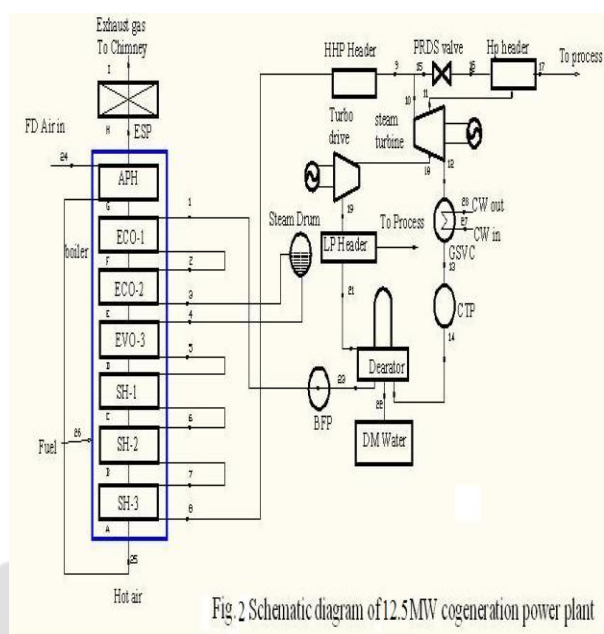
Exhaust gas
To Chimney
I
H
ESP
FD Air in
24
APH
G
boiler
ECO-1
F
ECO-2
E
EVO-3
D
SH-1
C
Fuel
26
SH-2
B
SH-3
A
25
Hot air
1
2
3
4
5
6
7
8
HHP Header
9
PRDS valve
15
16
Hp header
17
To process
10
11
Turbo drive
steam turbine
12
18
19
Steam Drum
To Process
LP Header
28
CW out
27
CW in
GSVC
13
21
CTP
14
Dearator
22
BFP
20
DM Water
Fig. 2 Schematic diagram of 12.5MW cogeneration power plant